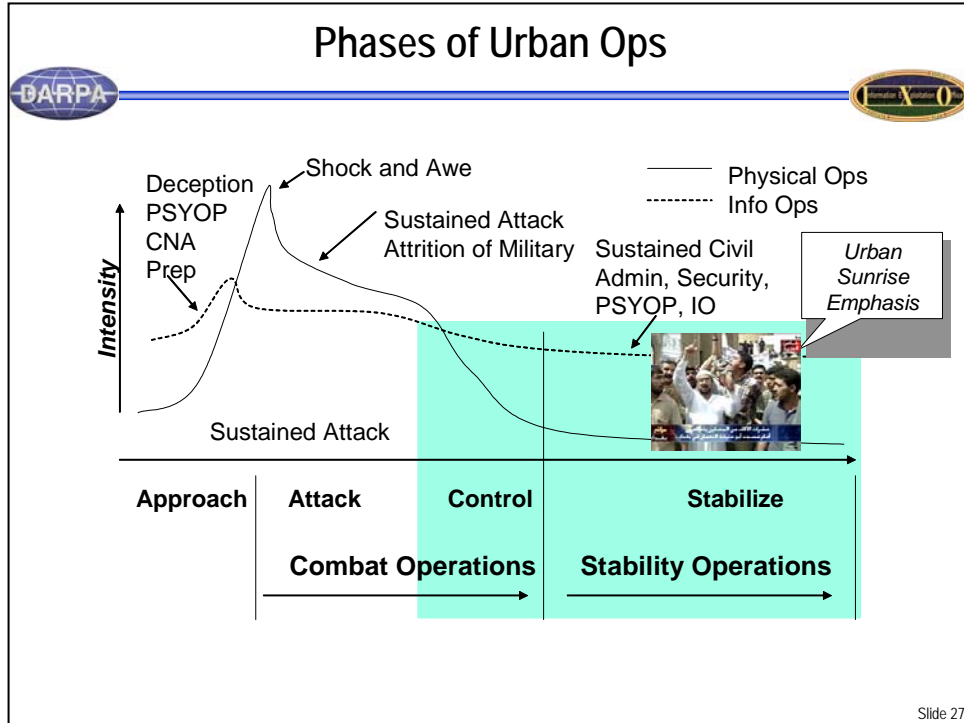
Phases of Urban Ops

DARPA

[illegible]

Deception
PSYOP
CNA
Prep

Shock and Awe

Physical Ops
Info Ops

Sustained Attack
Attrition of Military

Sustained Civil Admin, Security, PSYOP, IO

Urban Sunrise Emphasis

Intensity

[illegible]

Sustained Attack

Approach | Attack | Control | Stabilize

Combat Operations

Stability Operations

Slide 27